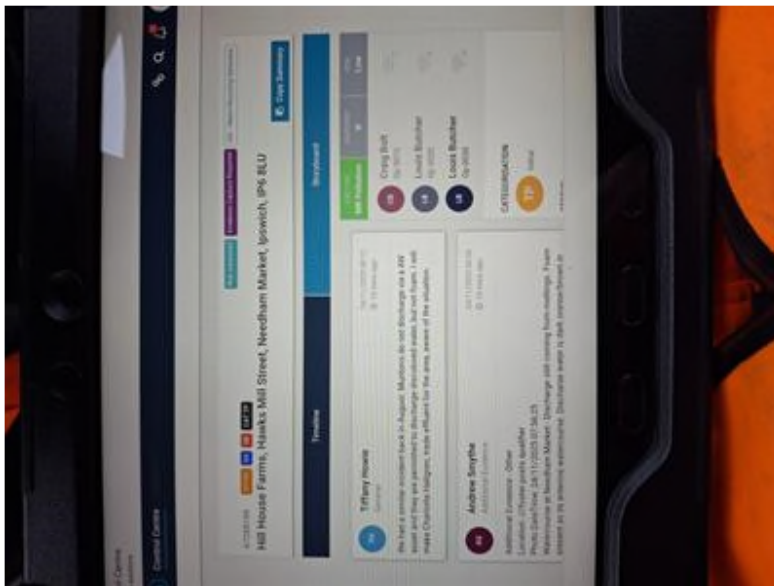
Control Centre

Hill House Farms, Hawks Mill Street, Needham Market, Ipswich, IP6 8LU

Copy Summary

Timeline

Storyboard

Tiffany Howie

We had a similar incident back in August. Mushrooms do not discharge via a ... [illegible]

Andrew Smythe

Additional Evidence - Other
Location: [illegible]
Photo Date/Time: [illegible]
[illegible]

Craig Bolt

Louis Butcher

Louis Butcher

CATEGORISATION